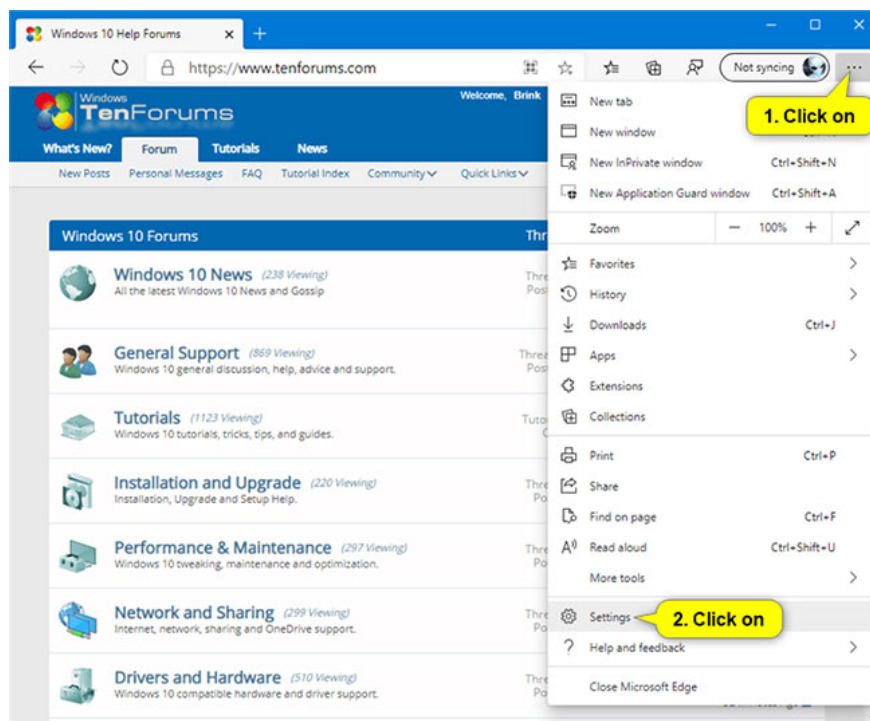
Windows 10 Help Forums ×

https://www.tenforums.com

Not syncing

Windows TenForums

Welcome, Brink

What's New? Forum Tutorials News

New Posts Personal Messages FAQ Tutorial Index Community Quick Links

Windows 10 Forums Thr

Windows 10 News (238 Viewing)
All the latest Windows 10 News and Gossip

General Support (869 Viewing)
Windows 10 general discussion, help, advice and support.

Tutorials (1123 Viewing)
Windows 10 tutorials, tricks, tips, and guides.

Installation and Upgrade (220 Viewing)
Installation, Upgrade and Setup Help.

Performance & Maintenance (297 Viewing)
Windows 10 tweaking, maintenance and optimization.

Network and Sharing (299 Viewing)
Internet, network, sharing and OneDrive support.

Drivers and Hardware (510 Viewing)
Windows 10 compatible hardware and driver support.

New tab
New window
New InPrivate window Ctrl+Shift+N
New Application Guard window Ctrl+Shift+A
Zoom − 100% +
Favorites
History
Downloads Ctrl+J
Apps
Extensions
Collections
Print Ctrl+P
Share
Find on page Ctrl+F
Read aloud Ctrl+Shift+U
More tools
Settings
Help and feedback
Close Microsoft Edge

1. Click on

2. Click on